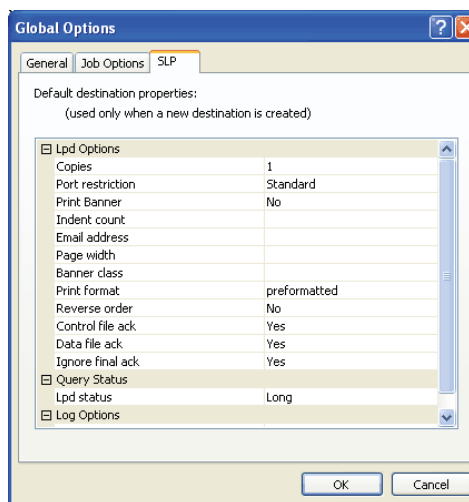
Global Options

General | Job Options | SLP

Default destination properties:
(used only when a new destination is created)

| ⊟ Lpd Options | |
|---|---|
| Copies | 1 |
| Port restriction | Standard |
| Print Banner | No |
| Indent count | |
| Email address | |
| Page width | |
| Banner class | |
| Print format | preformatted |
| Reverse order | No |
| Control file ack | Yes |
| Data file ack | Yes |
| Ignore final ack | Yes |
| ⊟ Query Status | |
| Lpd status | Long |
| ⊟ Log Options | |

OK | Cancel